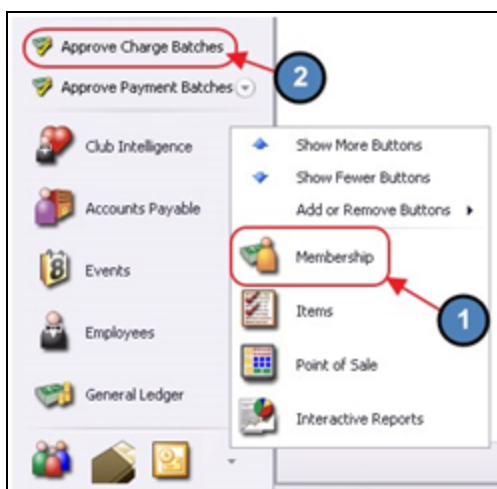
Approve Charge Batches
2
Approve Payment Batches
Club Intelligence
Accounts Payable
Events
Employees
General Ledger
Show More Buttons
Show Fewer Buttons
Add or Remove Buttons
Membership
1
Items
Point of Sale
Interactive Reports